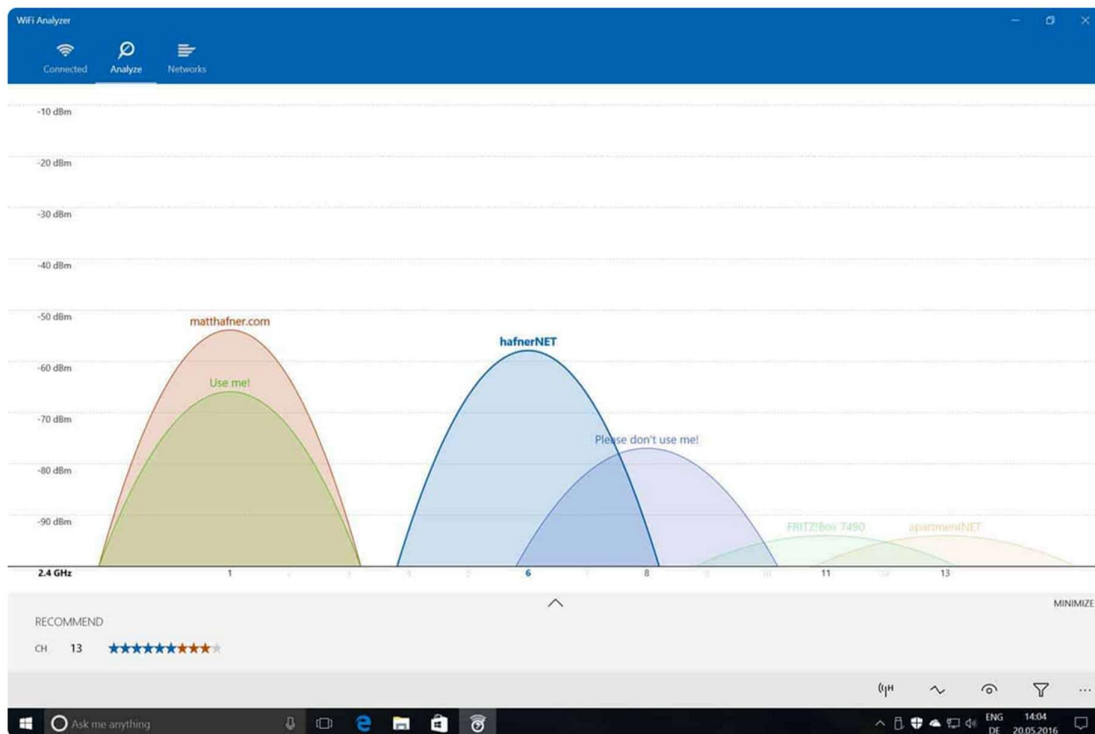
WiFi Analyzer

Connected Analyze Networks

-10 dBm

-20 dBm

-30 dBm

-40 dBm

-50 dBm

-60 dBm

-70 dBm

-80 dBm

-90 dBm

matthafner.com

Use me!

hafnerNET

Please don't use me!

FRITZ!Box 7490

apartmentNET

2.4 GHz 1 2 3 4 5 6 7 8 9 10 11 12 13

MINIMIZE

RECOMMEND

CH 13 ★★★★★★★★★★

Ask me anything

ENG DE 14:04 20.05.2016